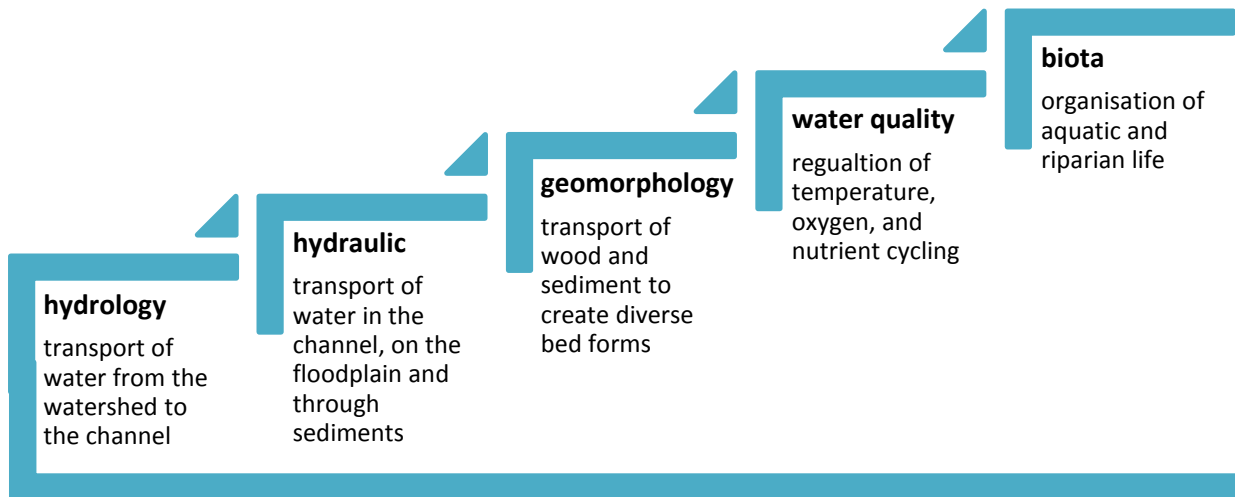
hydrology
transport of water from the watershed to the channel

hydraulic
transport of water in the channel, on the floodplain and through sediments

geomorphology
transport of wood and sediment to create diverse bed forms

water quality
regualtion of temperature, oxygen, and nutrient cycling

biota
organisation of aquatic and riparian life